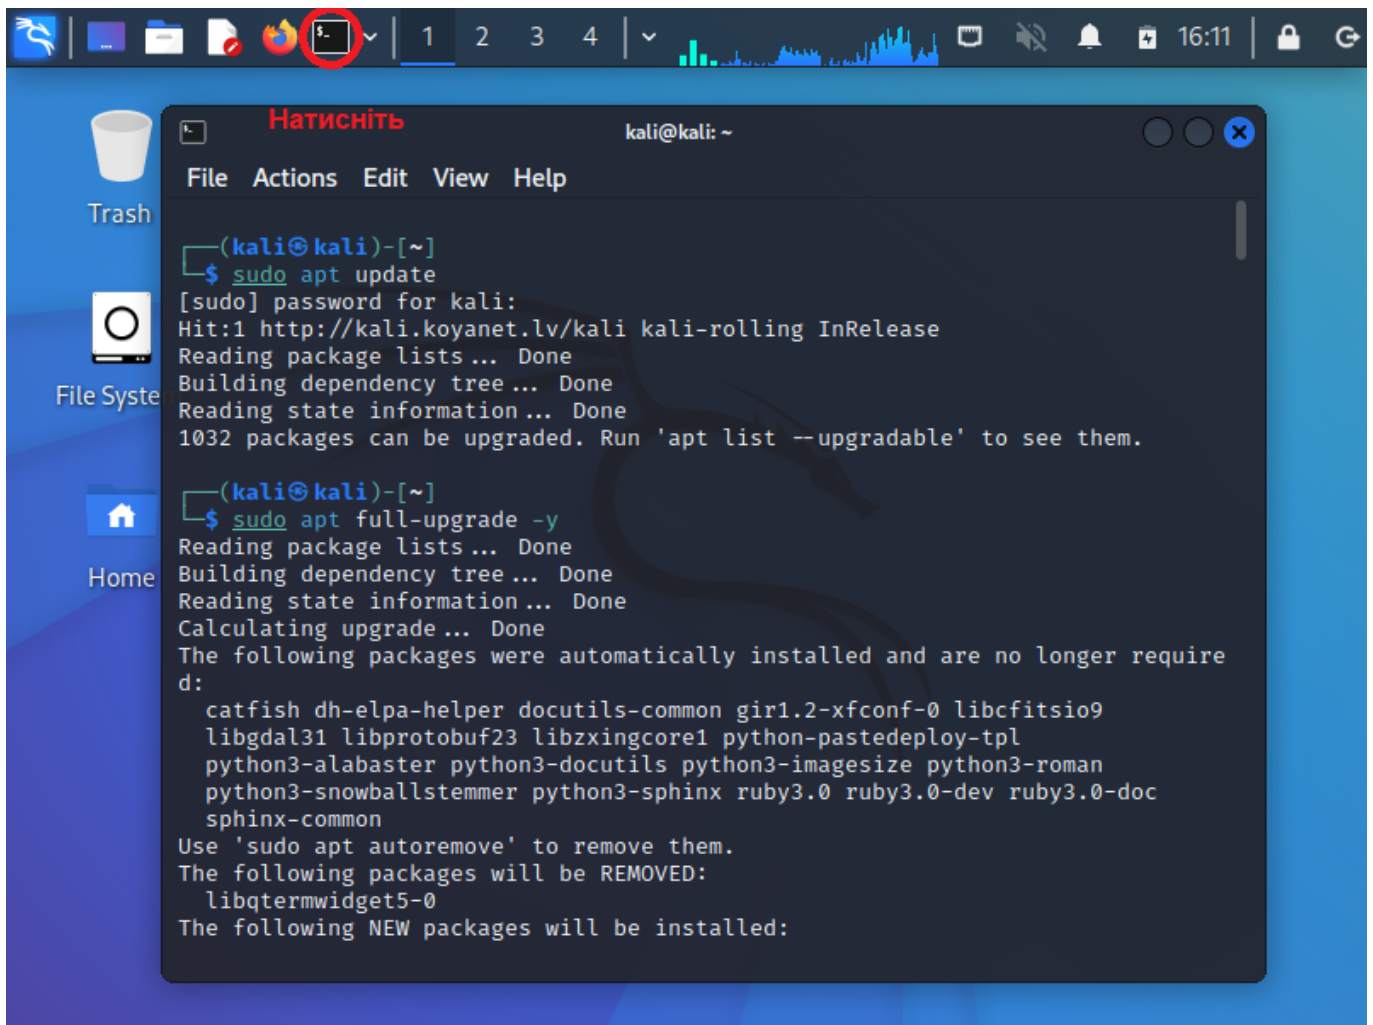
1 2 3 4 16:11

Trash

File Syste

Home

Натисніть

kali@kali: ~

File Actions Edit View Help

┌──(kali㉿kali)-[~]
└─$ sudo apt update
[sudo] password for kali:
Hit:1 http://kali.koyanet.lv/kali kali-rolling InRelease
Reading package lists... Done
Building dependency tree... Done
Reading state information... Done
1032 packages can be upgraded. Run 'apt list --upgradable' to see them.

┌──(kali㉿kali)-[~]
└─$ sudo apt full-upgrade -y
Reading package lists... Done
Building dependency tree... Done
Reading state information... Done
Calculating upgrade... Done
The following packages were automatically installed and are no longer required:
  catfish dh-elpa-helper docutils-common gir1.2-xfconf-0 libcfitsio9
  libgdal31 libprotobuf23 libzxingcore1 python-pastedeploy-tpl
  python3-alabaster python3-docutils python3-imagesize python3-roman
  python3-snowballstemmer python3-sphinx ruby3.0 ruby3.0-dev ruby3.0-doc
  sphinx-common
Use 'sudo apt autoremove' to remove them.
The following packages will be REMOVED:
  libqtermwidget5-0
The following NEW packages will be installed: